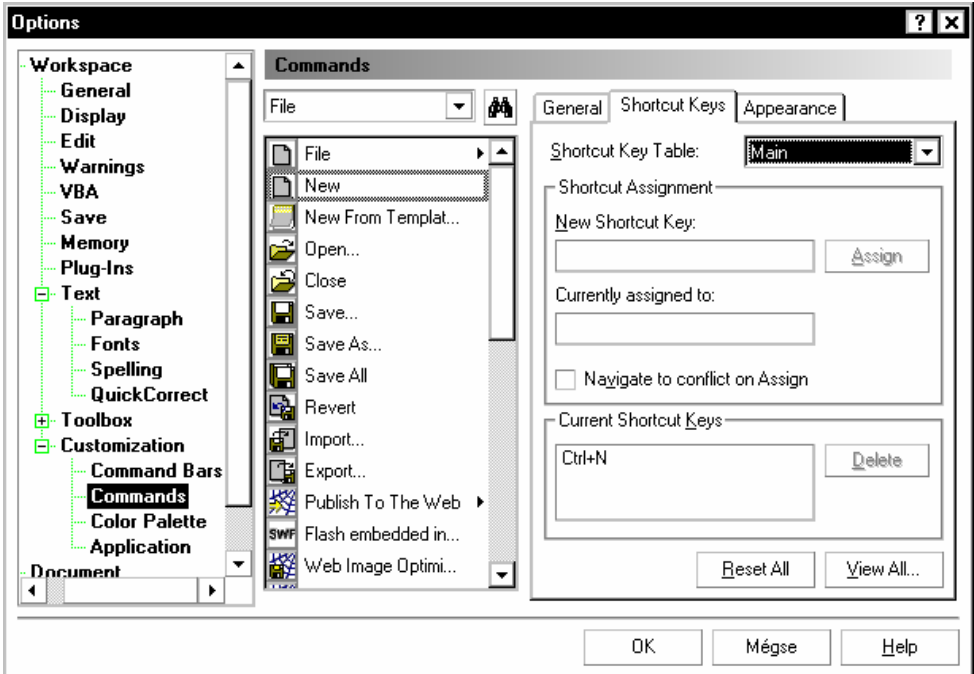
Options

Workspace
General
Display
Edit
Warnings
VBA
Save
Memory
Plug-Ins
Text
Paragraph
Fonts
Spelling
QuickCorrect
Toolbox
Customization
Command Bars
Commands
Color Palette
Application
Document

Commands

File

File
New
New From Templat...
Open...
Close
Save...
Save As...
Save All
Revert
Import...
Export...
Publish To The Web
SWF Flash embedded in...
Web Image Optimi...

General | Shortcut Keys | Appearance

Shortcut Key Table: Main

Shortcut Assignment
New Shortcut Key:
Assign
Currently assigned to:
Navigate to conflict on Assign

Current Shortcut Keys
Ctrl+N
Delete

Reset All | View All...

OK | Mégse | Help